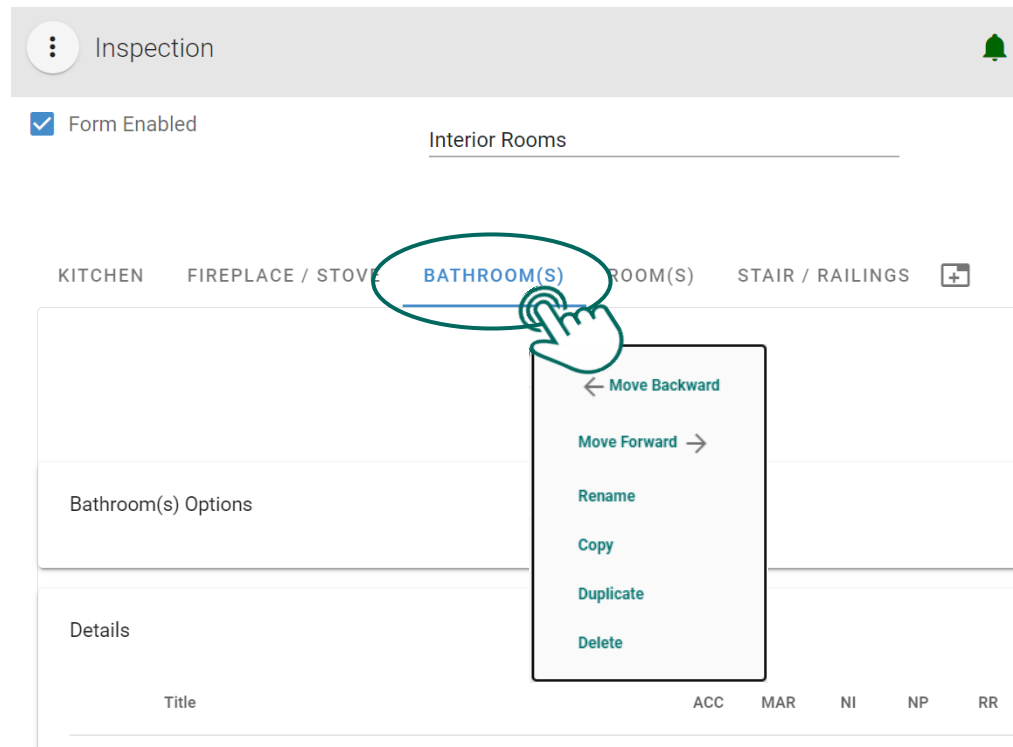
Inspection

Form Enabled

Interior Rooms

KITCHEN FIREPLACE / STOVE BATHROOM(S) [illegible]ROOM(S) STAIR / RAILINGS

Move Backward

Move Forward

Rename

Copy

Duplicate

Delete

Bathroom(s) Options

Details

Title ACC MAR NI NP RR